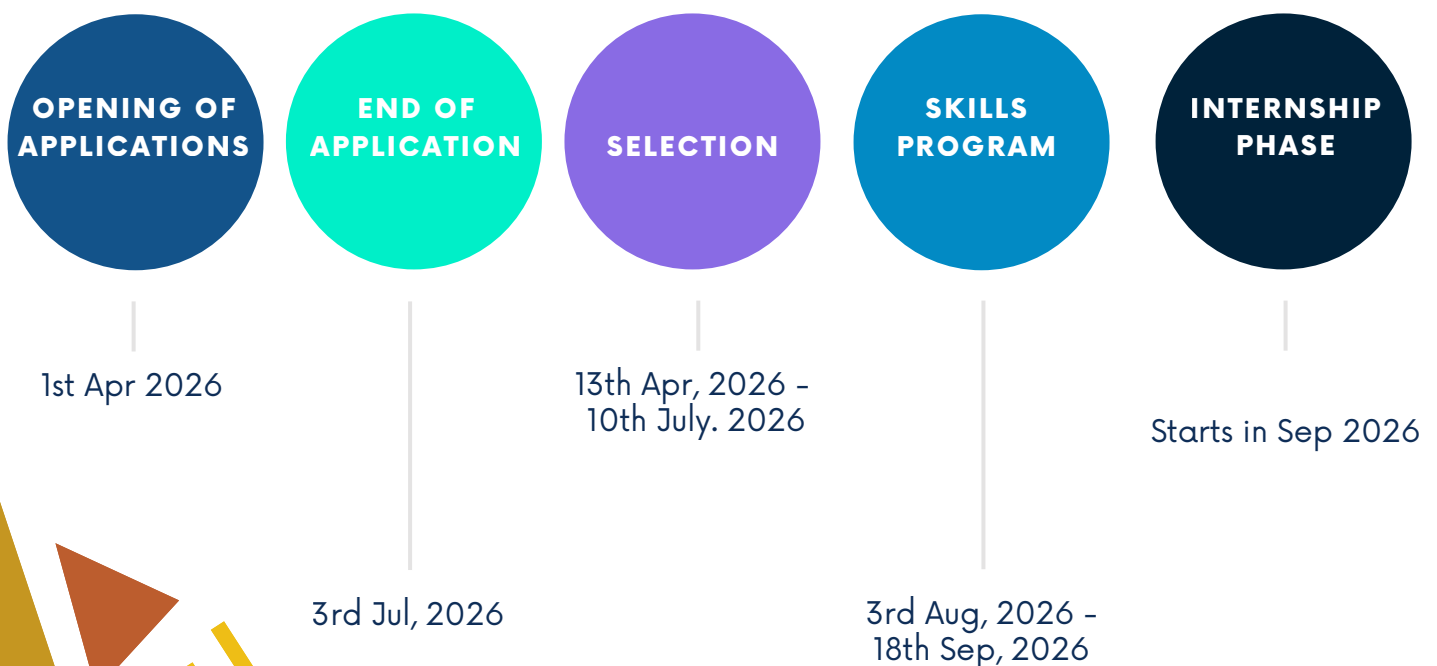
OPENING OF APPLICATIONS

END OF APPLICATION

SELECTION

SKILLS PROGRAM

INTERNSHIP PHASE

1st Apr 2026

13th Apr, 2026 - 10th July. 2026

Starts in Sep 2026

3rd Jul, 2026

3rd Aug, 2026 - 18th Sep, 2026